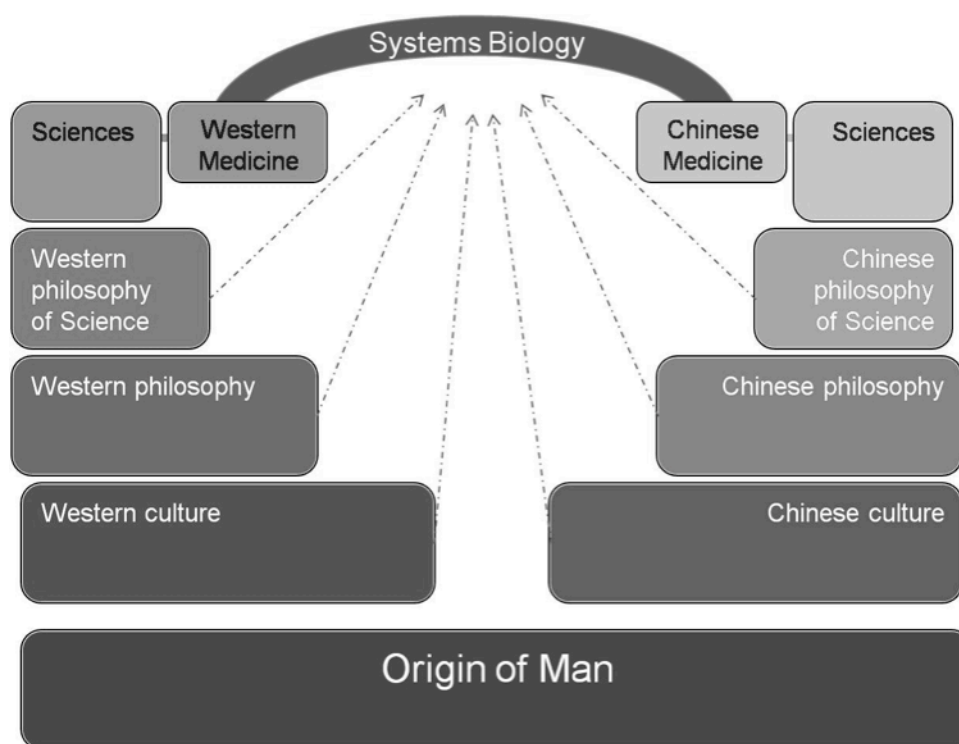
Systems Biology

Sciences

Western Medicine

Chinese Medicine

Sciences

Western philosophy of Science

Chinese philosophy of Science

Western philosophy

Chinese philosophy

Western culture

Chinese culture

Origin of Man